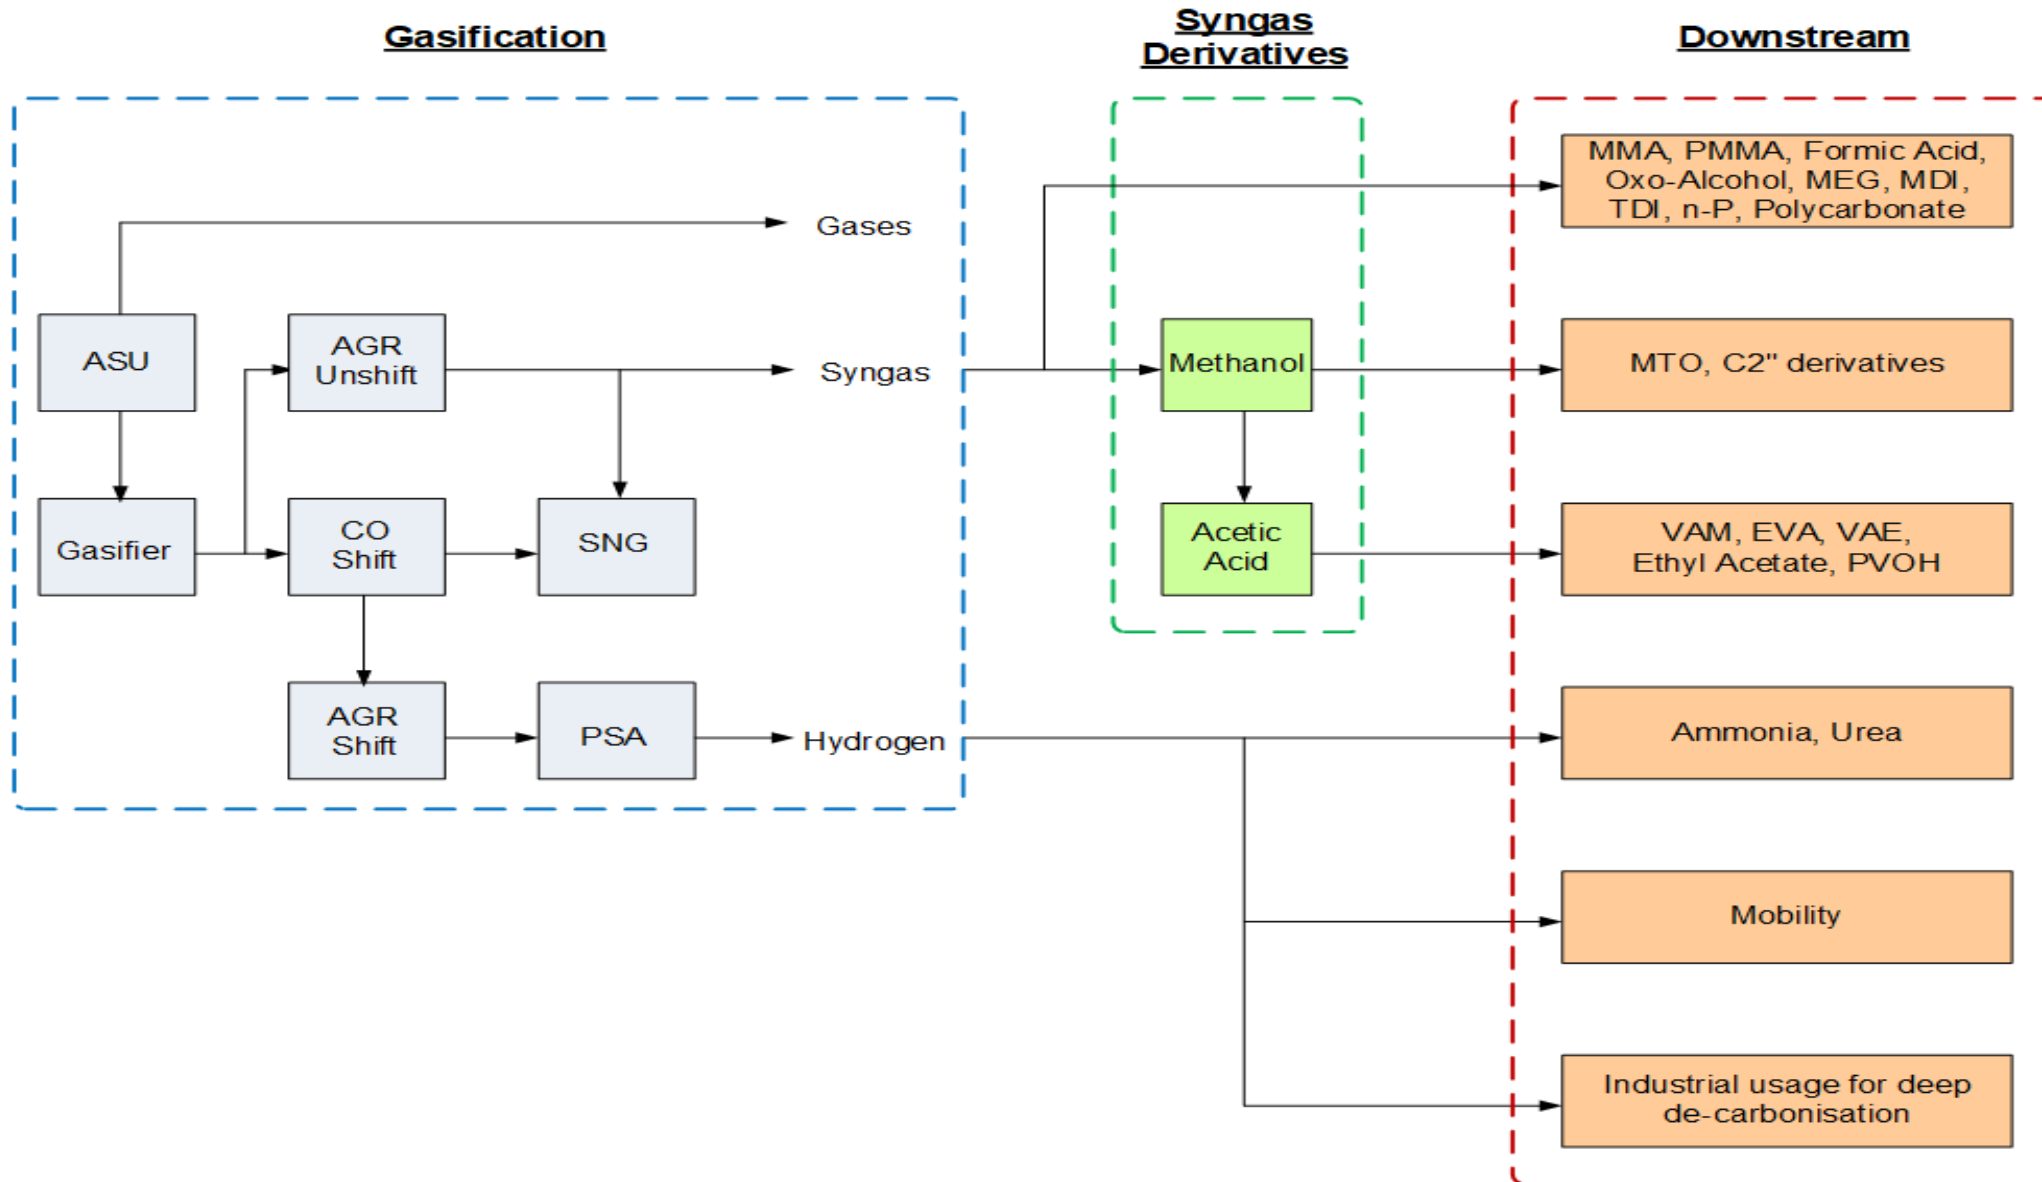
Gasification

Syngas Derivatives

Downstream

Gases

ASU

AGR Unshift

Syngas

Gasifier

CO Shift

SNG

AGR Shift

PSA

Hydrogen

Methanol

Acetic Acid

MMA, PMMA, Formic Acid, Oxo-Alcohol, MEG, MDI, TDI, n-P, Polycarbonate

MTO, C2" derivatives

VAM, EVA, VAE, Ethyl Acetate, PVOH

Ammonia, Urea

Mobility

Industrial usage for deep de-carbonisation